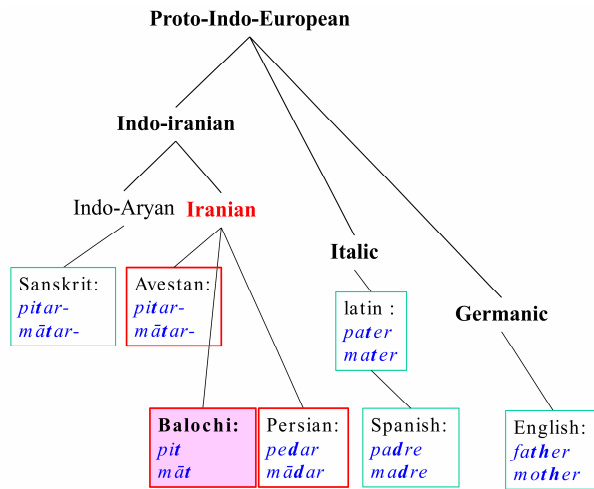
Proto-Indo-European

Indo-iranian

Indo-Aryan Iranian

Italic

Germanic

Sanskrit:
pitar-
mātar-

Avestan:
pitar-
mātar-

latin :
pater
mater

Balochi:
pit
māt

Persian:
pedar
mādar

Spanish:
padre
madre

English:
father
mother